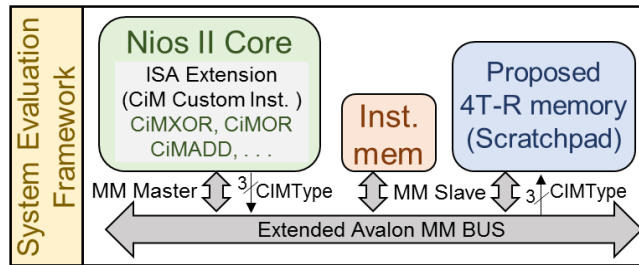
System Evaluation Framework

Nios II Core

ISA Extension (CiM Custom Inst. )
CiMXOR, CiMOR
CiMADD, . . .

Inst. mem

Proposed 4T-R memory (Scratchpad)

MM Master
3
CIMType
MM Slave
3
CIMType

Extended Avalon MM BUS